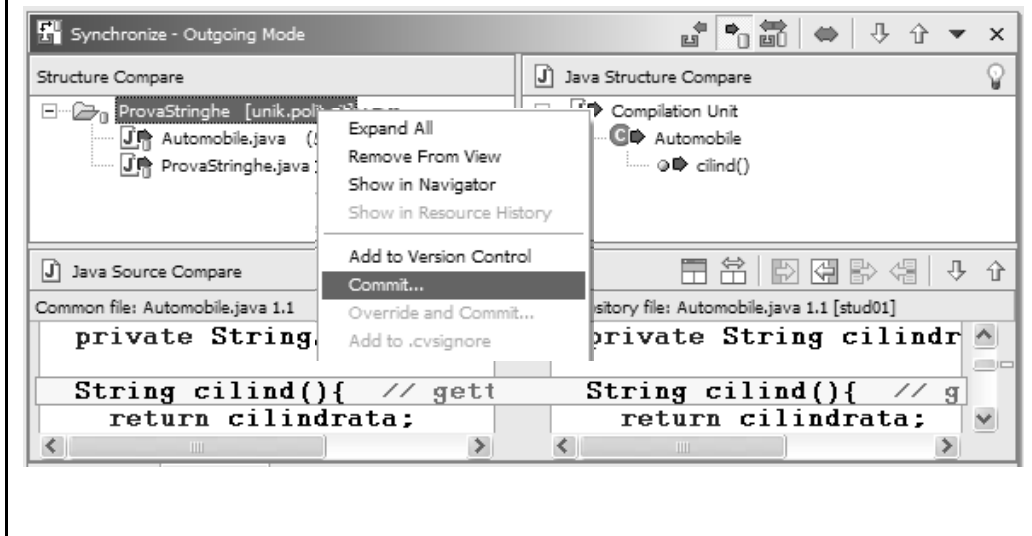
Synchronize - Outgoing Mode

Structure Compare

ProvaStringhe [unik.polit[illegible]

Automobile.java ([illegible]

ProvaStringhe.java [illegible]

Expand All
Remove From View
Show in Navigator
Show in Resource History

Add to Version Control
Commit...
Override and Commit...
Add to .cvsignore

Java Structure Compare

Compilation Unit
Automobile
cilind()

Java Source Compare

Common file: Automobile.java 1.1

private String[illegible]

String cilind(){ // gett

return cilindrata;

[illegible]sitory file: Automobile.java 1.1 [stud01]

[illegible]rivate String cilindr

String cilind(){ // g

return cilindrata;